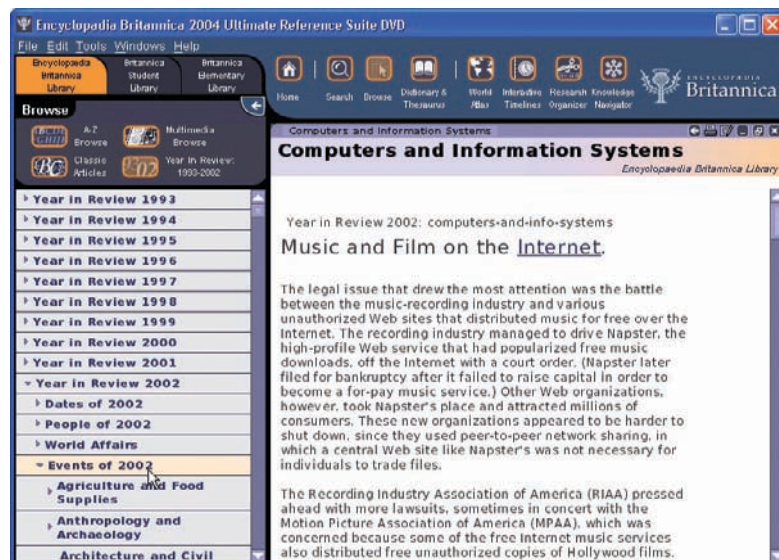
Encyclopaedia Britannica 2004 Ultimate Reference Suite DVD

File Edit Tools Windows Help

Encyclopaedia Britannica Library | Britannica Student Library | Britannica Elementary Library

Home | Search | Browse | Dictionary & Thesaurus | World Atlas | Interactive Timelines | Research Organizer | Knowledge Navigator

ENCYCLOPAEDIA Britannica

Browse

A-Z Browse | Multimedia Browse | Classic Articles | Year in Review: 1993-2002

Year in Review 1993
Year in Review 1994
Year in Review 1995
Year in Review 1996
Year in Review 1997
Year in Review 1998
Year in Review 1999
Year in Review 2000
Year in Review 2001
Year in Review 2002
Dates of 2002
People of 2002
World Affairs
Events of 2002
Agriculture and Food Supplies
Anthropology and Archaeology
Architecture and Civil

Computers and Information Systems

Computers and Information Systems

Encyclopaedia Britannica Library

Year in Review 2002: computers-and-info-systems

Music and Film on the Internet.

The legal issue that drew the most attention was the battle between the music-recording industry and various unauthorized Web sites that distributed music for free over the Internet. The recording industry managed to drive Napster, the high-profile Web service that had popularized free music downloads, off the Internet with a court order. (Napster later filed for bankruptcy after it failed to raise capital in order to become a for-pay music service.) Other Web organizations, however, took Napster's place and attracted millions of consumers. These new organizations appeared to be harder to shut down, since they used peer-to-peer network sharing, in which a central Web site like Napster's was not necessary for individuals to trade files.

The Recording Industry Association of America (RIAA) pressed ahead with more lawsuits, sometimes in concert with the Motion Picture Association of America (MPAA), which was concerned because some of the free Internet music services also distributed free unauthorized copies of Hollywood films.